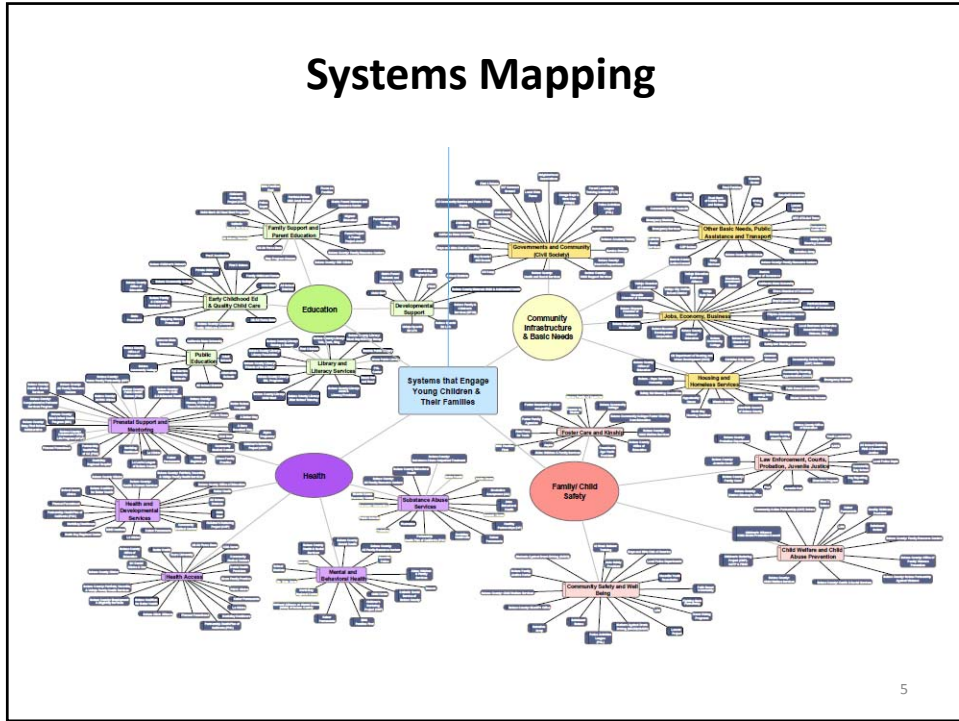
Systems Mapping

Systems that Engage Young Children & Their Families

Education

Family Support and Parent Education

Early Childhood Ed & Quality Child Care

Public Education

Library and Literacy Services

Developmental Support

Community Infrastructure & Basic Needs

Governments and Community (Civil Society)

Other Basic Needs, Public Assistance and Transport

Jobs, Economy, Business

Housing and Homeless Services

Health

Prenatal Support and Mentoring

Health and Developmental Services

Health Access

Substance Abuse Services

Mental and Behavioral Health

Family/ Child Safety

Foster Care and Kinship

Law Enforcement, Courts, Probation, Juvenile Justice

Child Welfare and Child Abuse Prevention

Community Safety and Well Being

5